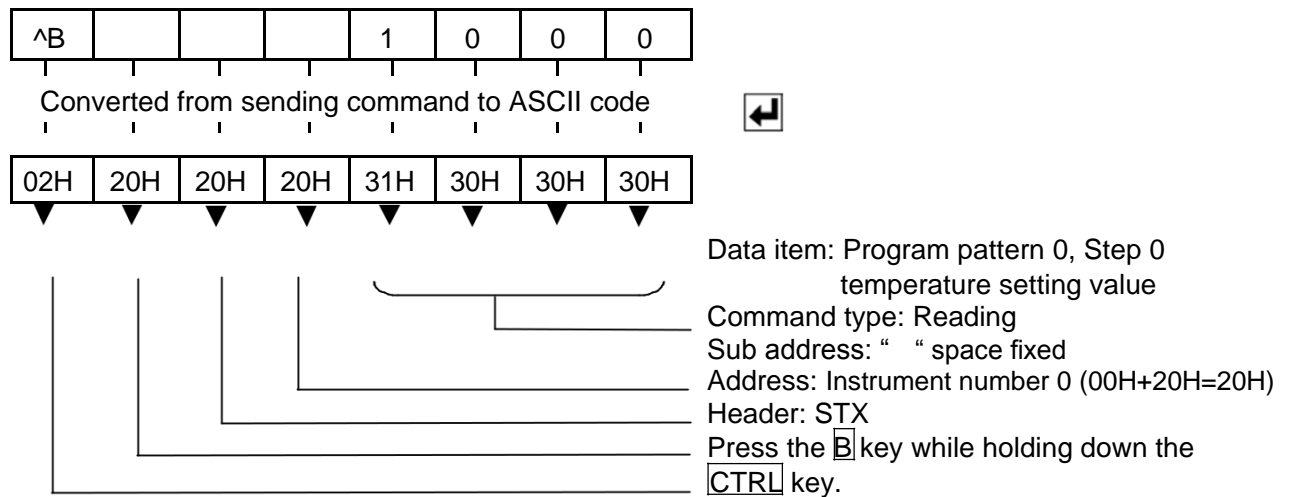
| ^B | | | | 1 | 0 | 0 | 0 |
|---|---|---|---|---|---|---|---|

Converted from sending command to ASCII code

↵

| 02H | 20H | 20H | 20H | 31H | 30H | 30H | 30H |
|---|---|---|---|---|---|---|---|

Data item: Program pattern 0, Step 0 temperature setting value
Command type: Reading
Sub address: " " space fixed
Address: Instrument number 0 (00H+20H=20H)
Header: STX
Press the B key while holding down the CTRL key.